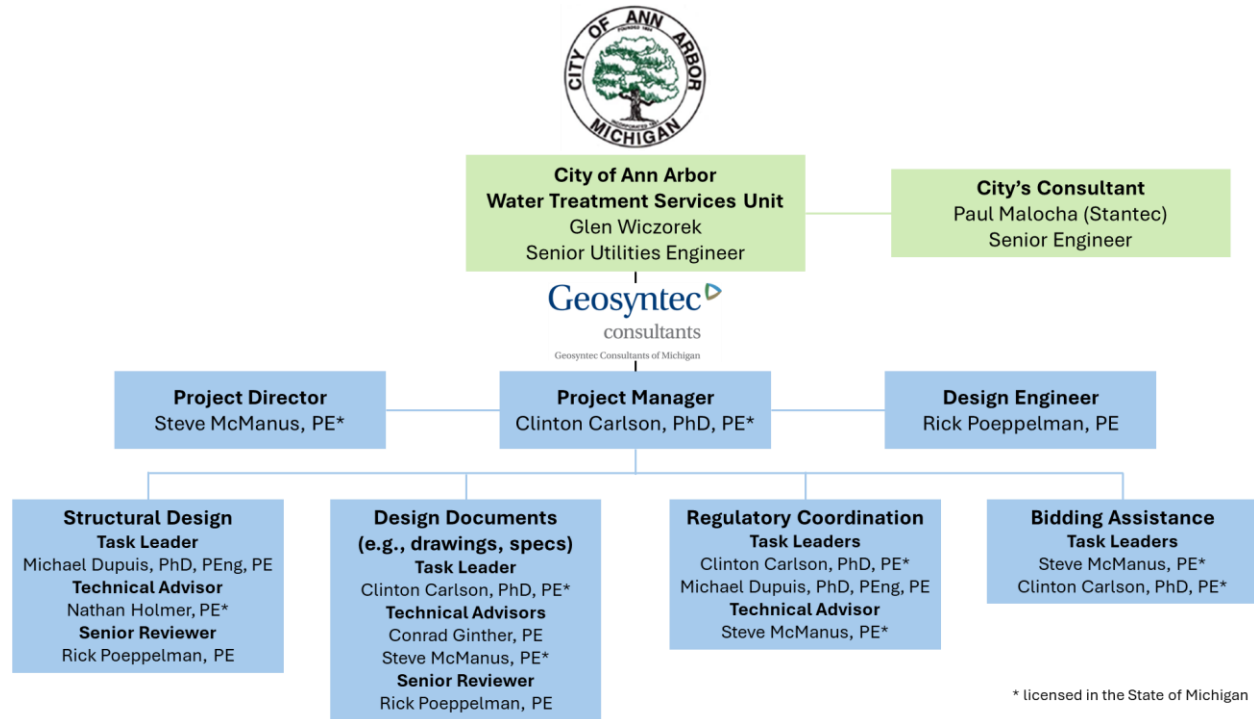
CITY OF ANN ARBOR MICHIGAN

City of Ann Arbor
Water Treatment Services Unit
Glen Wiczorek
Senior Utilities Engineer

City's Consultant
Paul Malocha (Stantec)
Senior Engineer

Geosyntec consultants
Geosyntec Consultants of Michigan

Project Director
Steve McManus, PE*

Project Manager
Clinton Carlson, PhD, PE*

Design Engineer
Rick Poeppelman, PE

Structural Design
Task Leader
Michael Dupuis, PhD, PEng, PE
Technical Advisor
Nathan Holmer, PE*
Senior Reviewer
Rick Poeppelman, PE

Design Documents (e.g., drawings, specs)
Task Leader
Clinton Carlson, PhD, PE*
Technical Advisors
Conrad Ginther, PE
Steve McManus, PE*
Senior Reviewer
Rick Poeppelman, PE

Regulatory Coordination
Task Leaders
Clinton Carlson, PhD, PE*
Michael Dupuis, PhD, PEng, PE
Technical Advisor
Steve McManus, PE*

Bidding Assistance
Task Leaders
Steve McManus, PE*
Clinton Carlson, PhD, PE*

* licensed in the State of Michigan